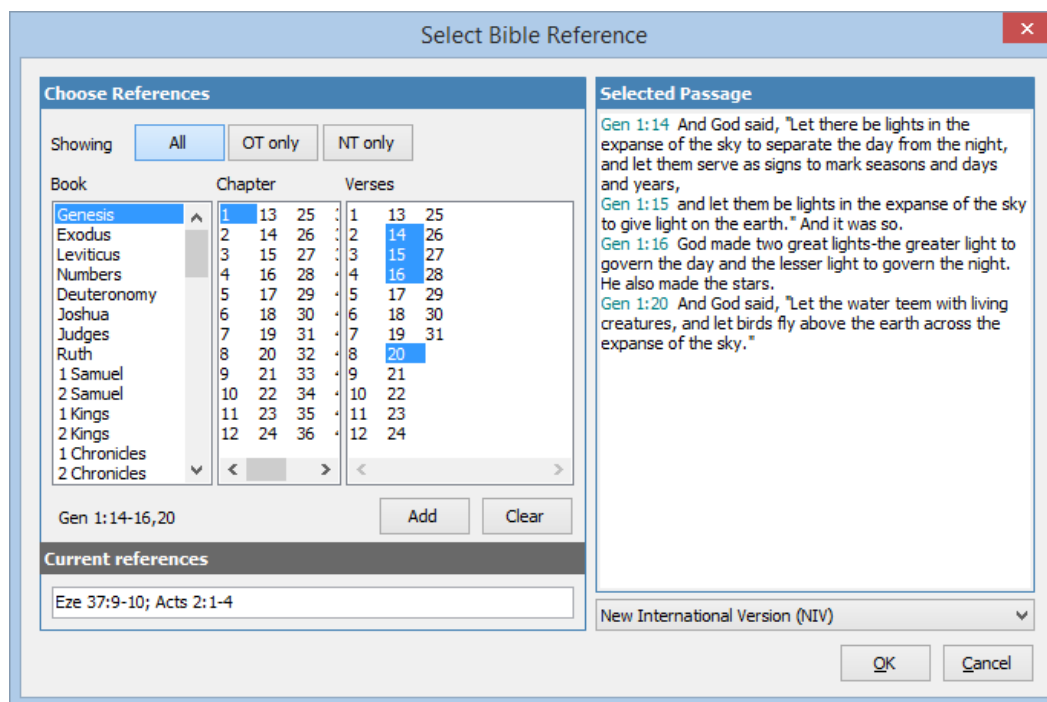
Select Bible Reference

Choose References

Showing All OT only NT only

Book
Genesis
Exodus
Leviticus
Numbers
Deuteronomy
Joshua
Judges
Ruth
1 Samuel
2 Samuel
1 Kings
2 Kings
1 Chronicles
2 Chronicles

Chapter
| | | |
|---|---|---|
| 1 | 13 | 25 |
| 2 | 14 | 26 |
| 3 | 15 | 27 |
| 4 | 16 | 28 |
| 5 | 17 | 29 |
| 6 | 18 | 30 |
| 7 | 19 | 31 |
| 8 | 20 | 32 |
| 9 | 21 | 33 |
| 10 | 22 | 34 |
| 11 | 23 | 35 |
| 12 | 24 | 36 |

Verses
| | | |
|---|---|---|
| 1 | 13 | 25 |
| 2 | 14 | 26 |
| 3 | 15 | 27 |
| 4 | 16 | 28 |
| 5 | 17 | 29 |
| 6 | 18 | 30 |
| 7 | 19 | 31 |
| 8 | 20 | |
| 9 | 21 | |
| 10 | 22 | |
| 11 | 23 | |
| 12 | 24 | |

Gen 1:14-16,20

Add Clear

Current references

Eze 37:9-10; Acts 2:1-4

Selected Passage

Gen 1:14 And God said, "Let there be lights in the expanse of the sky to separate the day from the night, and let them serve as signs to mark seasons and days and years,
Gen 1:15 and let them be lights in the expanse of the sky to give light on the earth." And it was so.
Gen 1:16 God made two great lights-the greater light to govern the day and the lesser light to govern the night. He also made the stars.
Gen 1:20 And God said, "Let the water teem with living creatures, and let birds fly above the earth across the expanse of the sky."

New International Version (NIV)

OK Cancel